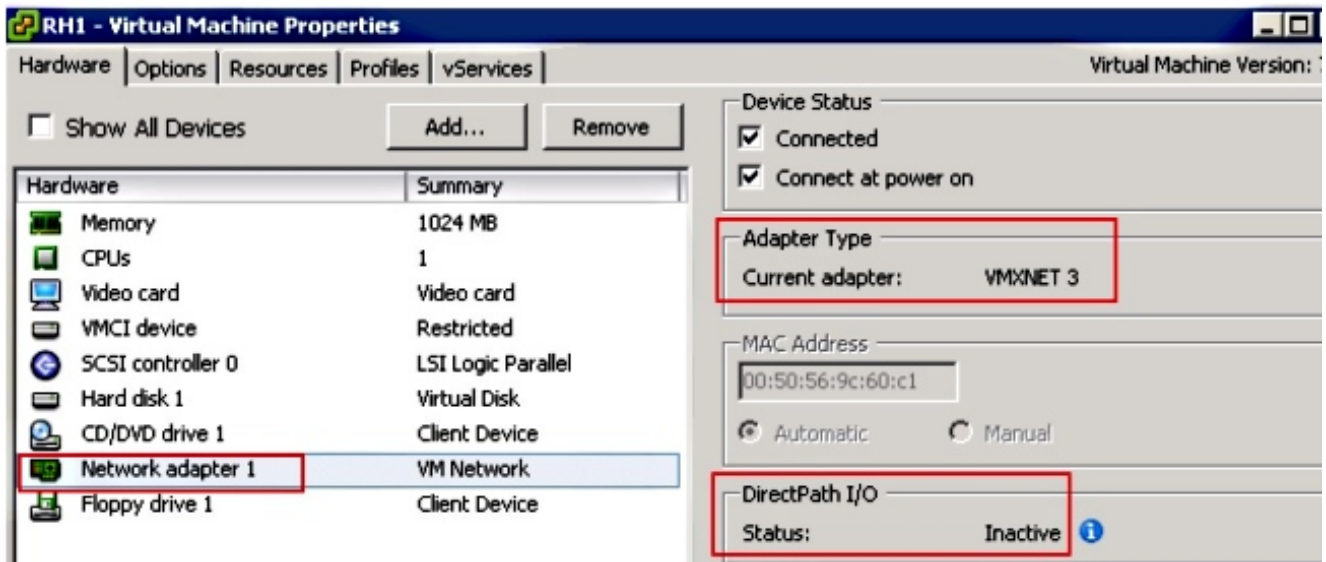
RH1 - Virtual Machine Properties

Hardware | Options | Resources | Profiles | vServices

Virtual Machine Version: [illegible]

Show All Devices

Add...

Remove

| Hardware | Summary |
|---|---|
| Memory | 1024 MB |
| CPUs | 1 |
| Video card | Video card |
| VMCI device | Restricted |
| SCSI controller 0 | LSI Logic Parallel |
| Hard disk 1 | Virtual Disk |
| CD/DVD drive 1 | Client Device |
| Network adapter 1 | VM Network |
| Floppy drive 1 | Client Device |

Device Status

Connected

Connect at power on

Adapter Type

Current adapter: VMXNET 3

MAC Address

00:50:56:9c:60:c1

Automatic

Manual

DirectPath I/O

Status: Inactive